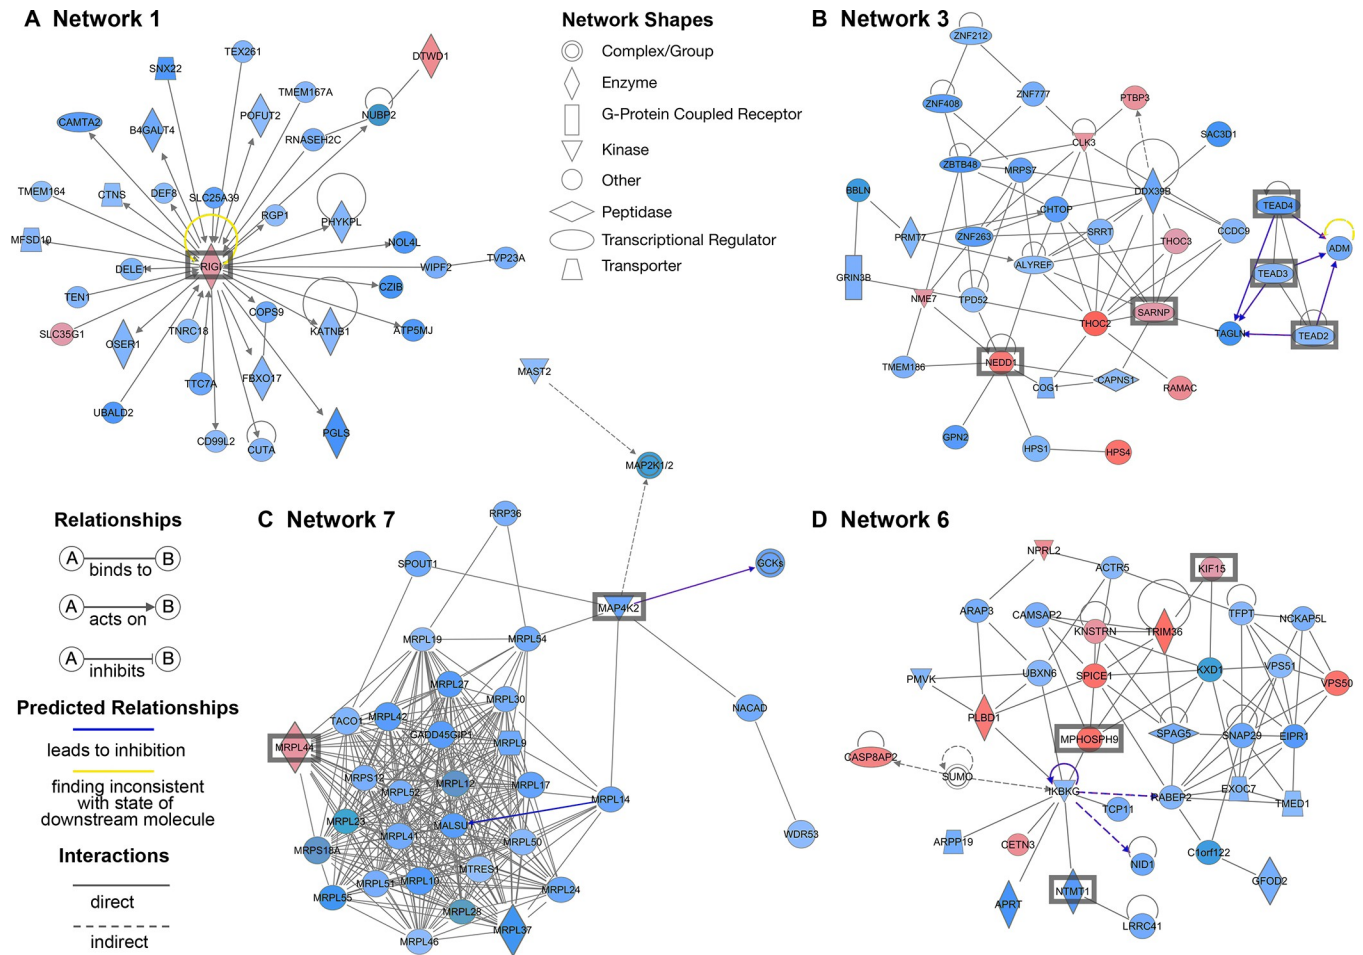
A Network 1

TEX261, DTWD1, SNX22, TMEM167A, CAMTA2, B4GALT4, POFUT2, NUBP2, RNASEH2C, TMEM164, CTNS, DEF8, SLC25A39, RGP1, PHYKPL, MFSD10, NOL4L, DELE1, RIGI, WIPF2, TVP23A, CZIB, TEN1, COPS9, SLC35G1, OSER1, TNRC18, KATNB1, ATP5MJ, TTC7A, FBXO17, UBALD2, CD99L2, CUTA, PGLS

Network Shapes
Complex/Group
Enzyme
G-Protein Coupled Receptor
Kinase
Other
Peptidase
Transcriptional Regulator
Transporter

B Network 3

ZNF212, ZNF408, ZNF777, PTBP3, CLK3, SAC3D1, ZBTB48, MRPS7, BBLN, DDX39B, CHTOP, PRMT7, ZNF263, SRRT, THOC3, CCDC9, TEAD4, ADM, ALYREF, GRIN3B, NME7, TPD52, SARNP, TEAD3, THOC2, TAGLN, TEAD2, TMEM186, NEDD1, COG1, CAPNS1, RAMAC, GPN2, HPS1, HPS4

MAST2, MAP2K1/2

Relationships
A binds to B
A acts on B
A inhibits B

Predicted Relationships
leads to inhibition
finding inconsistent with state of downstream molecule

Interactions
direct
indirect

C Network 7

RRP36, SPOUT1, GCKs, MAP4K2, MRPL19, MRPL54, MRPL27, MRPL30, TACO1, MRPL42, NACAD, GADD45GIP1, MRPL44, MRPL9, MRPS12, MRPL12, MRPL17, MRPL52, MRPL14, MRPL23, MALSU1, MRPL41, MRPL50, WDR53, MRPS18A, MTRES1, MRPL51, MRPL10, MRPL24, MRPL55, MRPL28, MRPL37, MRPL46

D Network 6

NPRL2, ACTR5, KIF15, ARAP3, CAMSAP2, TFPT, NCKAP5L, KNSTRN, TRIM36, PMVK, UBXN6, SPICE1, KXD1, VPS51, VPS50, PLBD1, SPAG5, MPHOSPH9, SNAP29, EIPR1, CASP8AP2, SUMO, IKBKG, RABEP2, EXOC7, TCP11, TMED1, ARPP19, CETN3, NID1, C1orf122, GFOD2, APRT, NTMT1, LRRC41